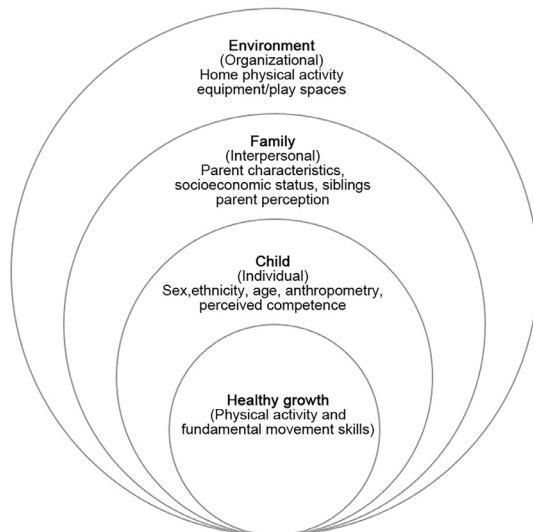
Environment
(Organizational)
Home physical activity equipment/play spaces

Family
(Interpersonal)
Parent characteristics, socioeconomic status, siblings parent perception

Child
(Individual)
Sex,ethnicity, age, anthropometry, perceived competence

Healthy growth
(Physical activity and fundamental movement skills)